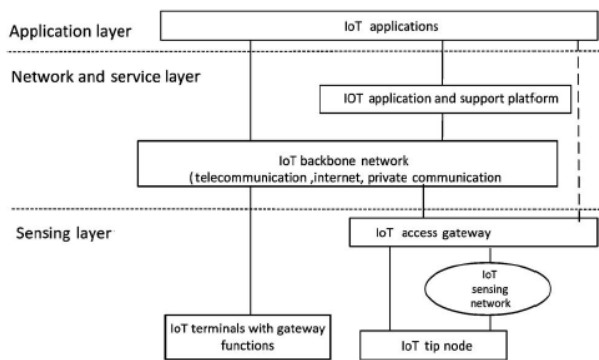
Application layer

IoT applications

Network and service layer

IOT application and support platform

IoT backbone network (telecommunication ,internet, private communication

Sensing layer

IoT access gateway

IoT sensing network

IoT terminals with gateway functions

IoT tip node